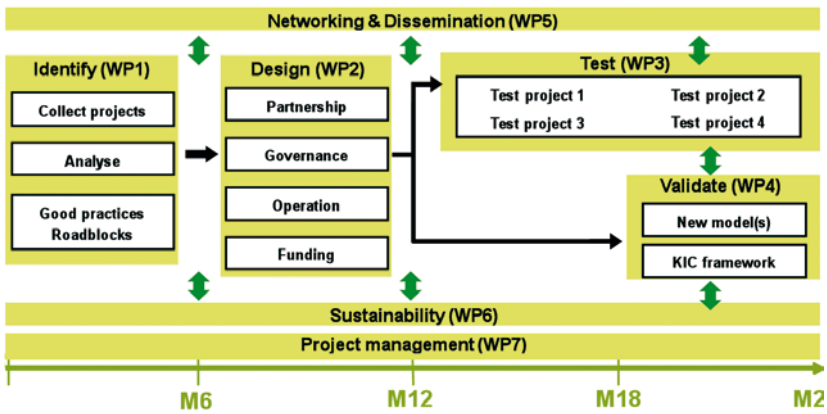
Networking & Dissemination (WP5)

Identify (WP1)

Collect projects

Analyse

Good practices
Roadblocks

Design (WP2)

Partnership

Governance

Operation

Funding

Test (WP3)

Test project 1

Test project 2

Test project 3

Test project 4

Validate (WP4)

New model(s)

KIC framework

Sustainability (WP6)

Project management (WP7)

M6

M12

M18

M2